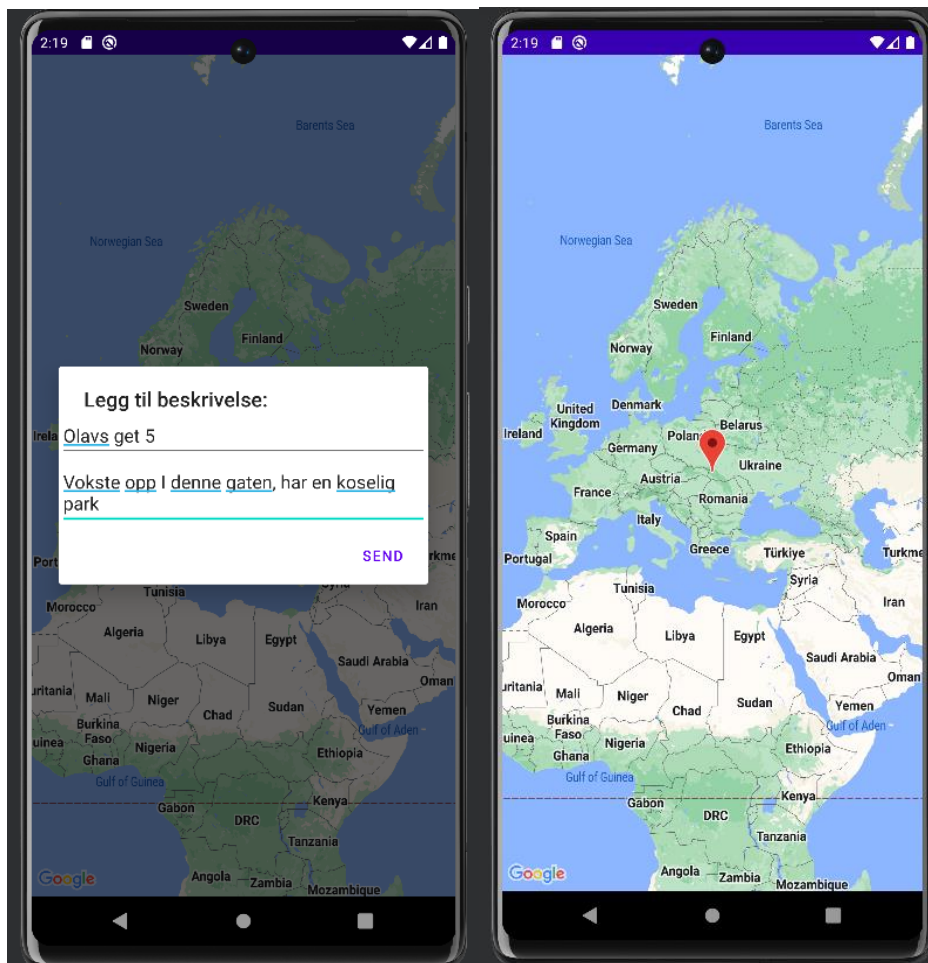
2:19

Barents Sea

Norwegian Sea

Sweden

Finland

Norway

Legg til beskrivelse:

Olavs get 5

Vokste opp I denne gaten, har en koselig park

SEND

Irela

Port

rkme

Tunisia

Morocco

Iran

Algeria

Libya

Egypt

Saudi Arabia

uritania

Oman

Mali

Niger

Chad

Sudan

Yemen

Burkina Faso

Gulf of Aden

uinea

Nigeria

Ethiopia

Ghana

Gulf of Guinea

Gabon

Kenya

DRC

Tanzania

Google

Angola

Zambia

Mozambique

2:19

Barents Sea

Norwegian Sea

Sweden

Finland

Norway

United Kingdom

Denmark

Belarus

Ireland

Polan

Germany

Ukraine

France

Austria

Romania

Italy

Spain

Portugal

Greece

Türkiye

Turkme

Syria

Tunisia

Morocco

Iran

Algeria

Libya

Egypt

Saudi Arabia

uritania

Oman

Mali

Niger

Chad

Sudan

Yemen

Burkina Faso

Gulf of Aden

uinea

Nigeria

Ethiopia

Ghana

Gulf of Guinea

Gabon

Kenya

DRC

Tanzania

Google

Angola

Zambia

Mozambique